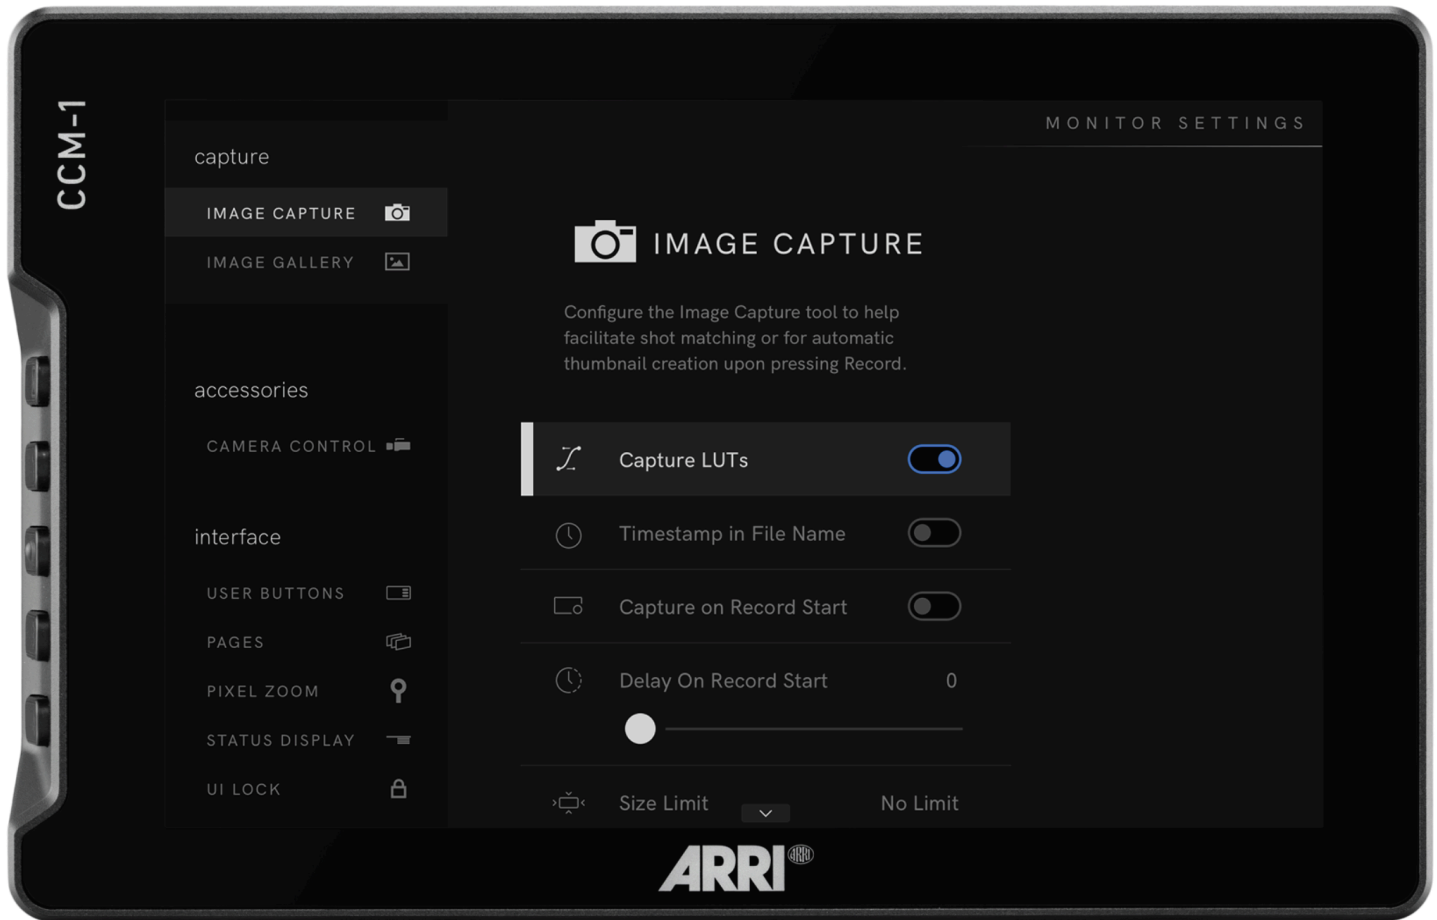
CCM-1

capture

IMAGE CAPTURE

IMAGE GALLERY

accessories

CAMERA CONTROL

interface

USER BUTTONS

PAGES

PIXEL ZOOM

STATUS DISPLAY

UI LOCK

MONITOR SETTINGS

IMAGE CAPTURE

Configure the Image Capture tool to help facilitate shot matching or for automatic thumbnail creation upon pressing Record.

Capture LUTs

Timestamp in File Name

Capture on Record Start

Delay On Record Start 0

Size Limit No Limit

ARRI